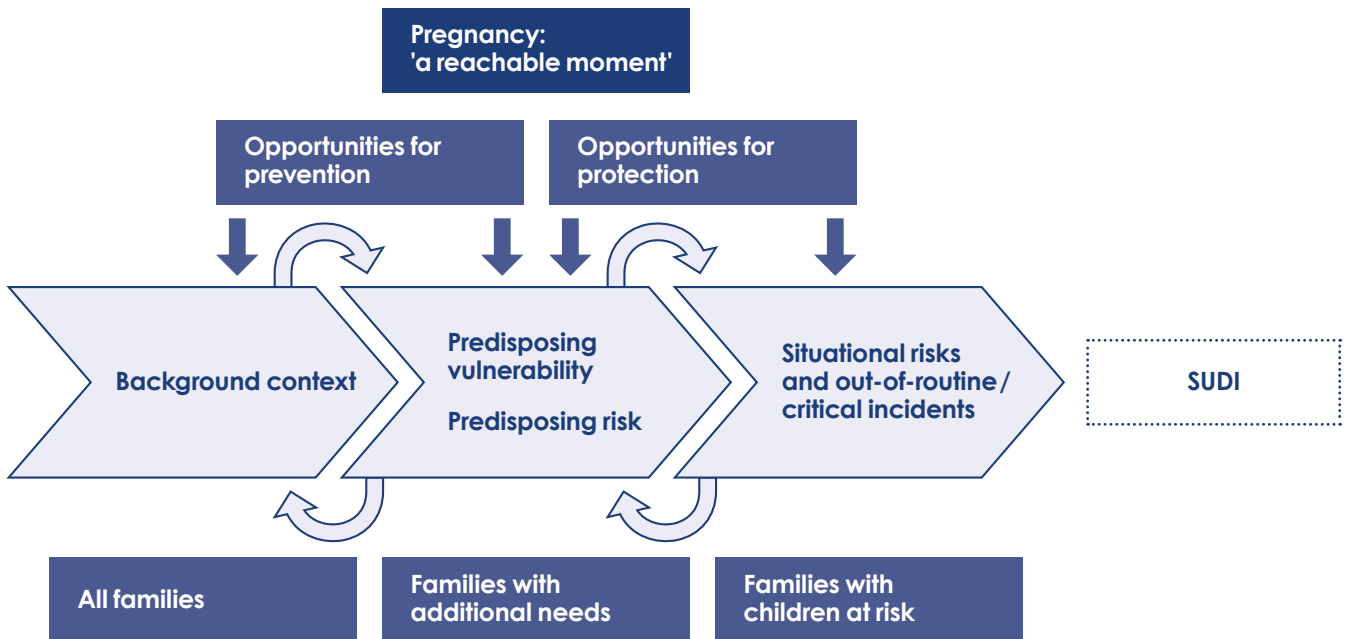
Pregnancy: 'a reachable moment'

Opportunities for prevention

Opportunities for protection

Background context

Predisposing vulnerability

Predisposing risk

Situational risks and out-of-routine/ critical incidents

SUDI

All families

Families with additional needs

Families with children at risk